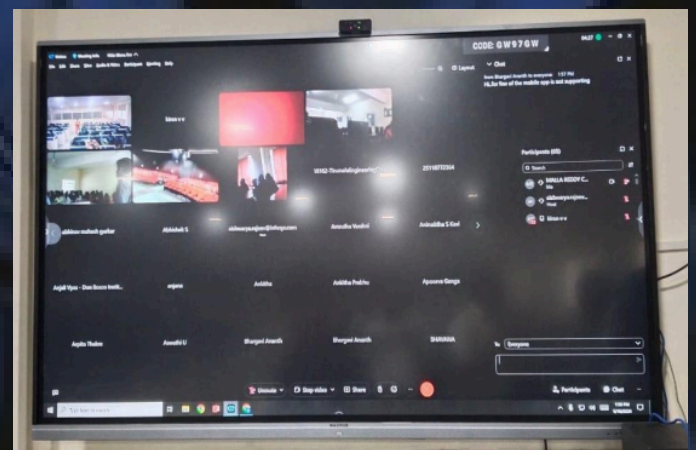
CODE: GW97GW

Layout

Chat

from Bhargavi Ananth to everyone 1:57 PM
Hi, for few of the mobile app is not supporting

Participants (49)

Search

MALLA REDDY C...
aishwarya.rajeev...
kiran v v

kiran v v

W162-Thumalabagilreddy...
2511872354

aishwarya mahesh gudkar
Abhishek S
aishwarya.rajeev@infosys.com
Anoutha Vasdivi
Aniruddha S Karl

Anjali Vyas - Don Bosco Instit...
anjana
Ankitha
Ankitha Prabhu
Aparna Ganga

Arpita Thakur
Aswathi U
Bhargavi Ananth
Bhargavi Ananth
BHAVANA

Everyone

Unmute
Stop video
Share
Participants
Chat

Type here to search